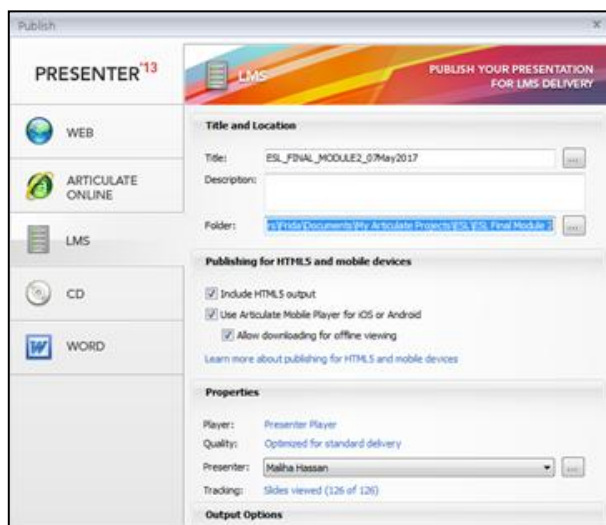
Publish

PRESENTER'13

WEB

ARTICULATE ONLINE

LMS

CD

WORD

LMS

PUBLISH YOUR PRESENTATION FOR LMS DELIVERY

Title and Location

Title: ESL_FINAL_MODULE2_07May2017 ...

Description:

Folder: rs\Frida\Documents\My Articulate Projects\ESL\ESL Final Module 2 ...

Publishing for HTML5 and mobile devices

Include HTML5 output

Use Articulate Mobile Player for iOS or Android

Allow downloading for offline viewing

Learn more about publishing for HTML5 and mobile devices

Properties

Player: Presenter Player

Quality: Optimized for standard delivery

Presenter: Maliha Hassan ...

Tracking: Slides viewed (126 of 126)

Output Options